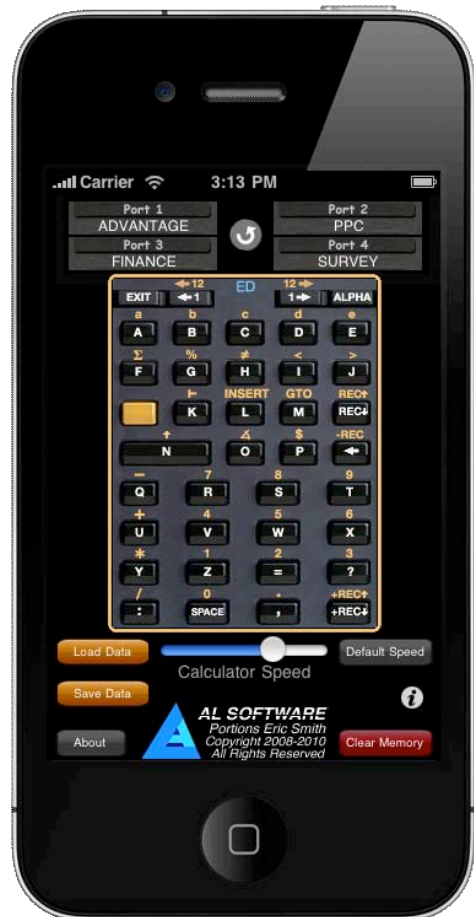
Carrier 3:13 PM

Port 1
ADVANTAGE
Port 2
PPC
Port 3
FINANCE
Port 4
SURVEY

◄12 ED 12►
EXIT ◄1 1► ALPHA
a b c d e
A B C D E
Σ % ≠ < >
F G H I J
⊢ INSERT GTO REC↑
K L M REC↓
↑ ∆ $ -REC
N O P ←
− 7 8 9
Q R S T
+ 4 5 6
U V W X
* 1 2 3
Y Z = ?
/ 0 . +REC↑
: SPACE , +REC↓

Load Data
Calculator Speed
Default Speed
Save Data
AL SOFTWARE
Portions Eric Smith
Copyright 2008-2010
All Rights Reserved
About
Clear Memory